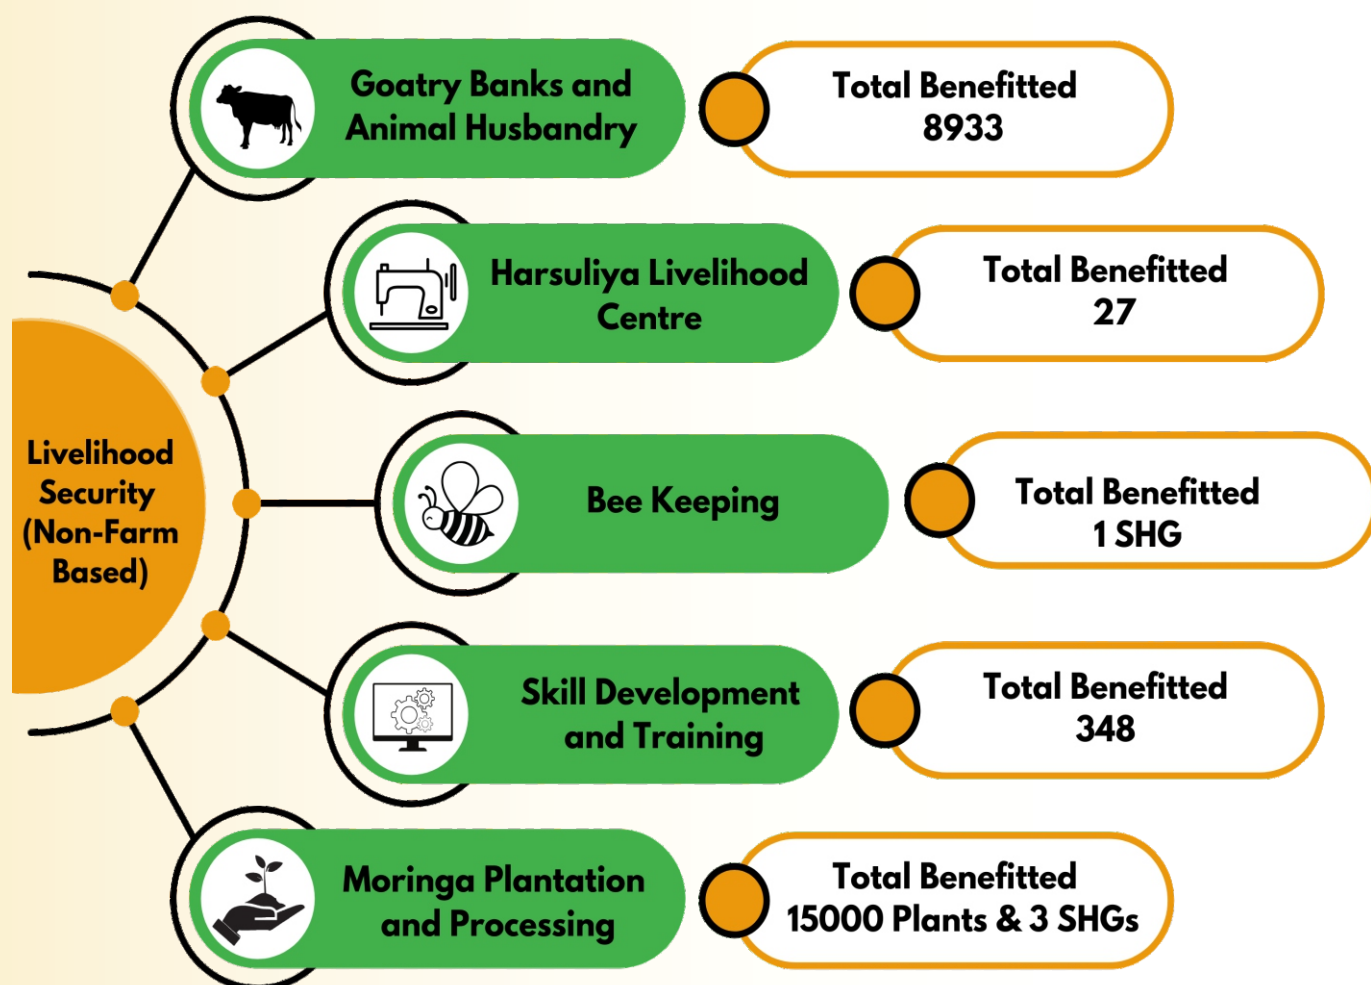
Livelihood Security (Non-Farm Based)

Goatry Banks and Animal Husbandry

Total Benefitted 8933

Harsuliya Livelihood Centre

Total Benefitted 27

Bee Keeping

Total Benefitted 1 SHG

Skill Development and Training

Total Benefitted 348

Moringa Plantation and Processing

Total Benefitted 15000 Plants & 3 SHGs